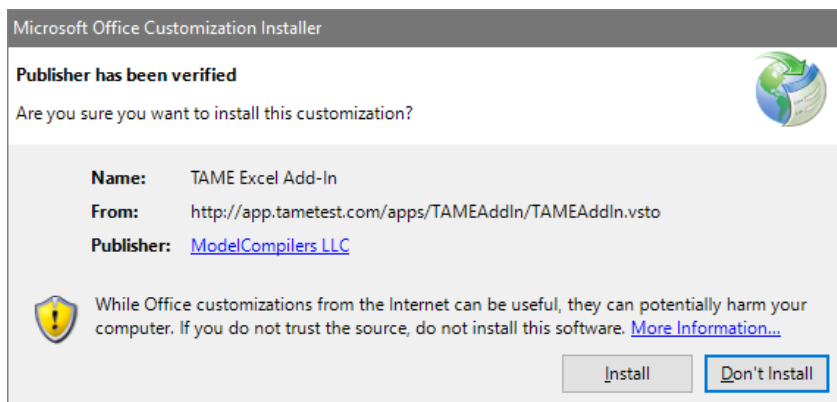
Microsoft Office Customization Installer

Publisher has been verified

Are you sure you want to install this customization?

Name: TAME Excel Add-In

From: http://app.tametest.com/apps/TAMEAddIn/TAMEAddIn.vsto

Publisher: ModelCompilers LLC

While Office customizations from the Internet can be useful, they can potentially harm your computer. If you do not trust the source, do not install this software. More Information...

Install

Don't Install